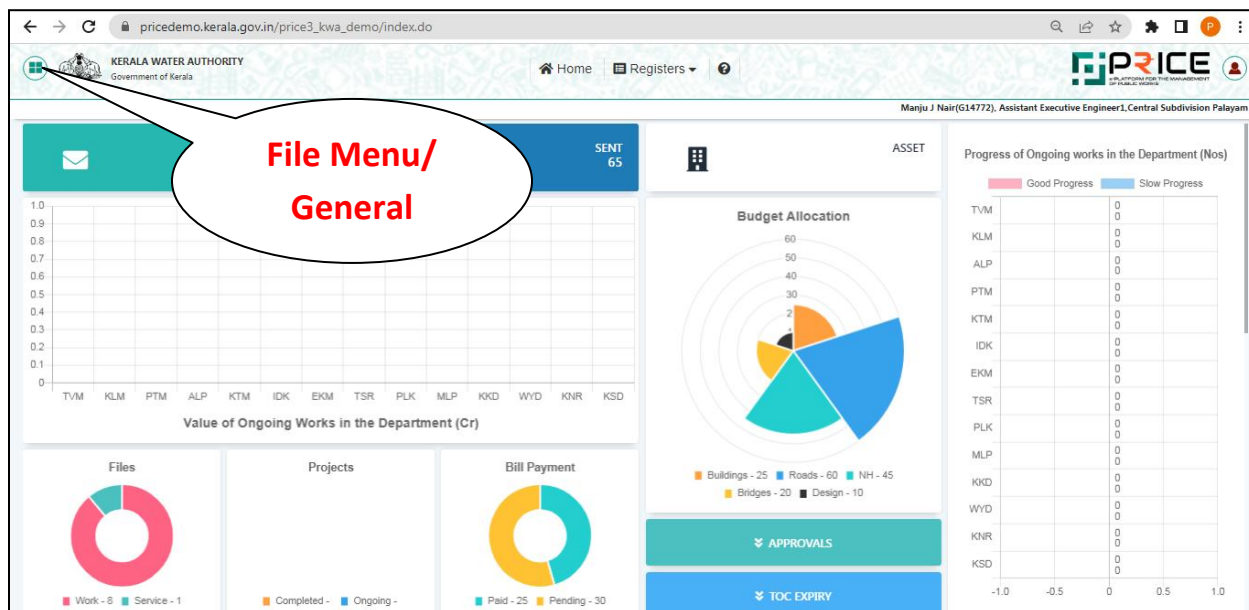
pricedemo.kerala.gov.in/price3_kwa_demo/index.do

KERALA WATER AUTHORITY
Government of Kerala

Home | Registers | ?

PRICE
A PLATFORM FOR THE MANAGEMENT OF PUBLIC WORKS

Manju J Nair(G14772), Assistant Executive Engineer1,Central Subdivision Palayam

File Menu/
General

SENT
65

ASSET

Progress of Ongoing works in the Department (Nos)

Good Progress | Slow Progress

| | |
|---|---|
| TVM | 0 0 |
| KLM | 0 0 |
| ALP | 0 0 |
| PTM | 0 0 |
| KTM | 0 0 |
| IDK | 0 0 |
| EKM | 0 0 |
| TSR | 0 0 |
| PLK | 0 0 |
| MLP | 0 0 |
| KKD | 0 0 |
| WYD | 0 0 |
| KNR | 0 0 |
| KSD | 0 0 |

-1.0 -0.5 0 0.5 1.0

1.0
0.9
0.8
0.7
0.6
0.5
0.4
0.3
0.2
0.1
0

TVM KLM PTM ALP KTM IDK EKM TSR PLK MLP KKD WYD KNR KSD

Value of Ongoing Works in the Department (Cr)

Budget Allocation

60
50
40
30
2

Buildings - 25 | Roads - 60 | NH - 45
Bridges - 20 | Design - 10

Files
Work - 8 | Service - 1

Projects
Completed - | Ongoing -

Bill Payment
Paid - 25 | Pending - 30

APPROVALS

TOC EXPIRY